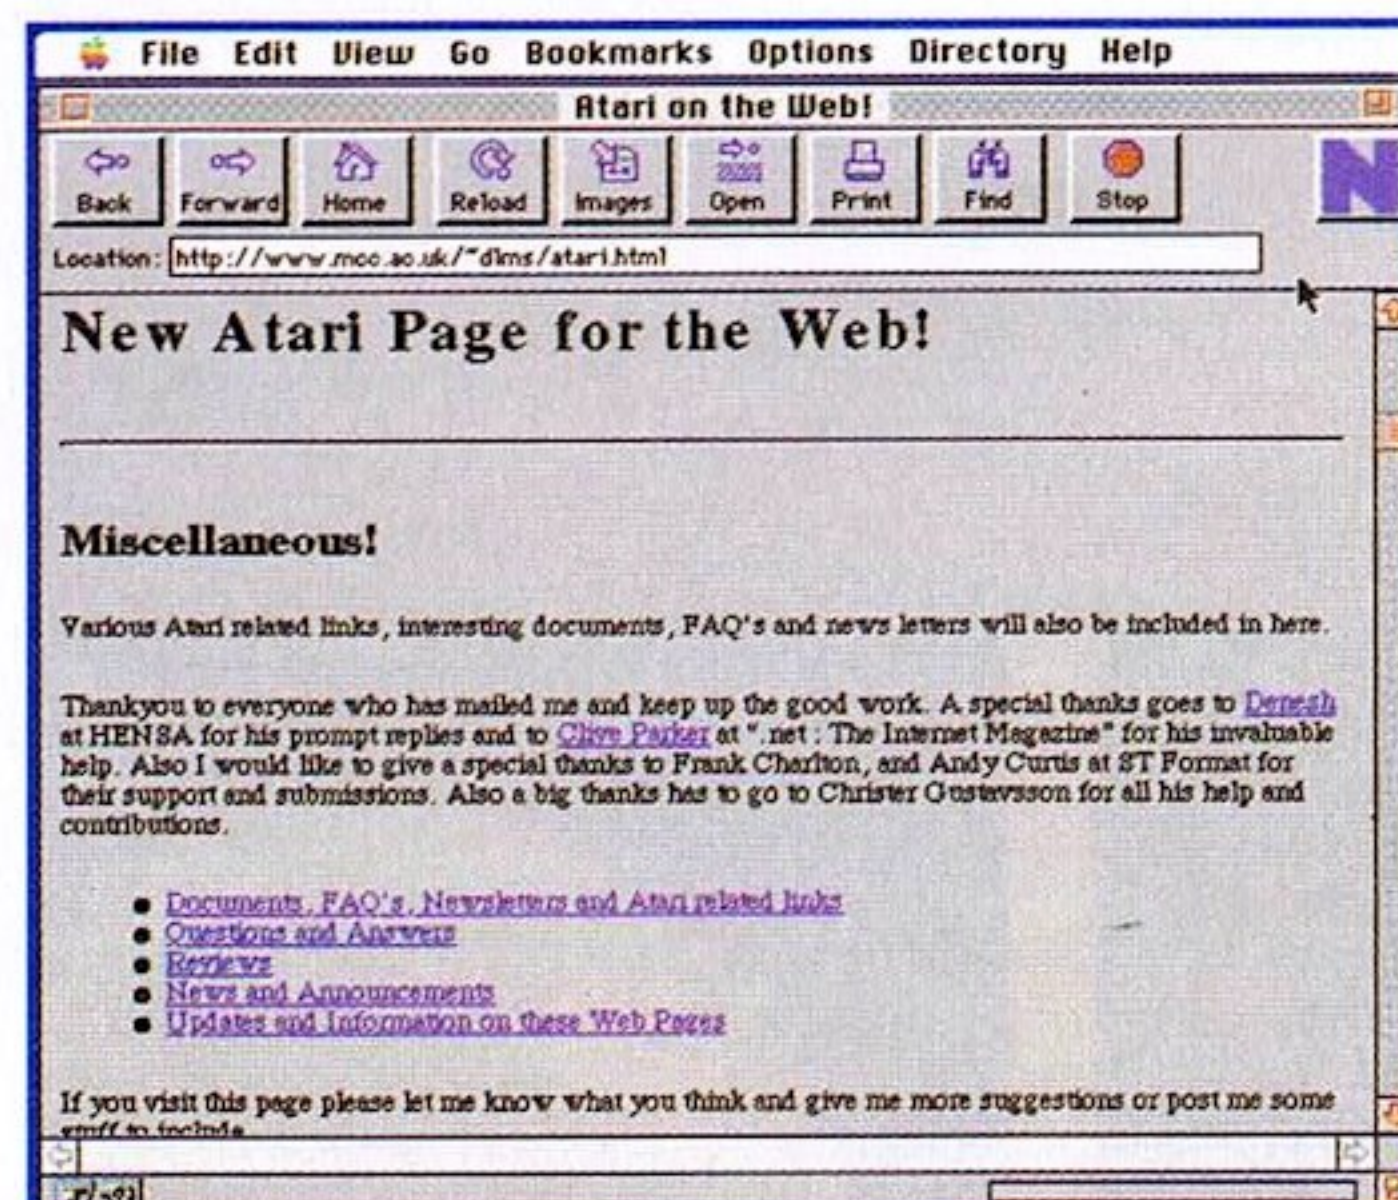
File Edit View Go Bookmarks Options Directory Help

Atari on the Web!

Back Forward Home Reload Images Open Print Find Stop

Location: http://www.mcc.ac.uk/~dlms/atari.html

New Atari Page for the Web!

Miscellaneous!

Various Atari related links, interesting documents, FAQ's and news letters will also be included in here.

Thankyou to everyone who has mailed me and keep up the good work. A special thanks goes to Denesh at HENSA for his prompt replies and to Clive Parker at ".net : The Internet Magazine" for his invaluable help. Also I would like to give a special thanks to Frank Charlton, and Andy Curtis at ST Format for their support and submissions. Also a big thanks has to go to Christer Gustavsson for all his help and contributions.

- Documents, FAQ's, Newsletters and Atari related links
- Questions and Answers
- Reviews
- News and Announcements
- Updates and Information on these Web Pages

If you visit this page please let me know what you think and give me more suggestions or post me some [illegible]